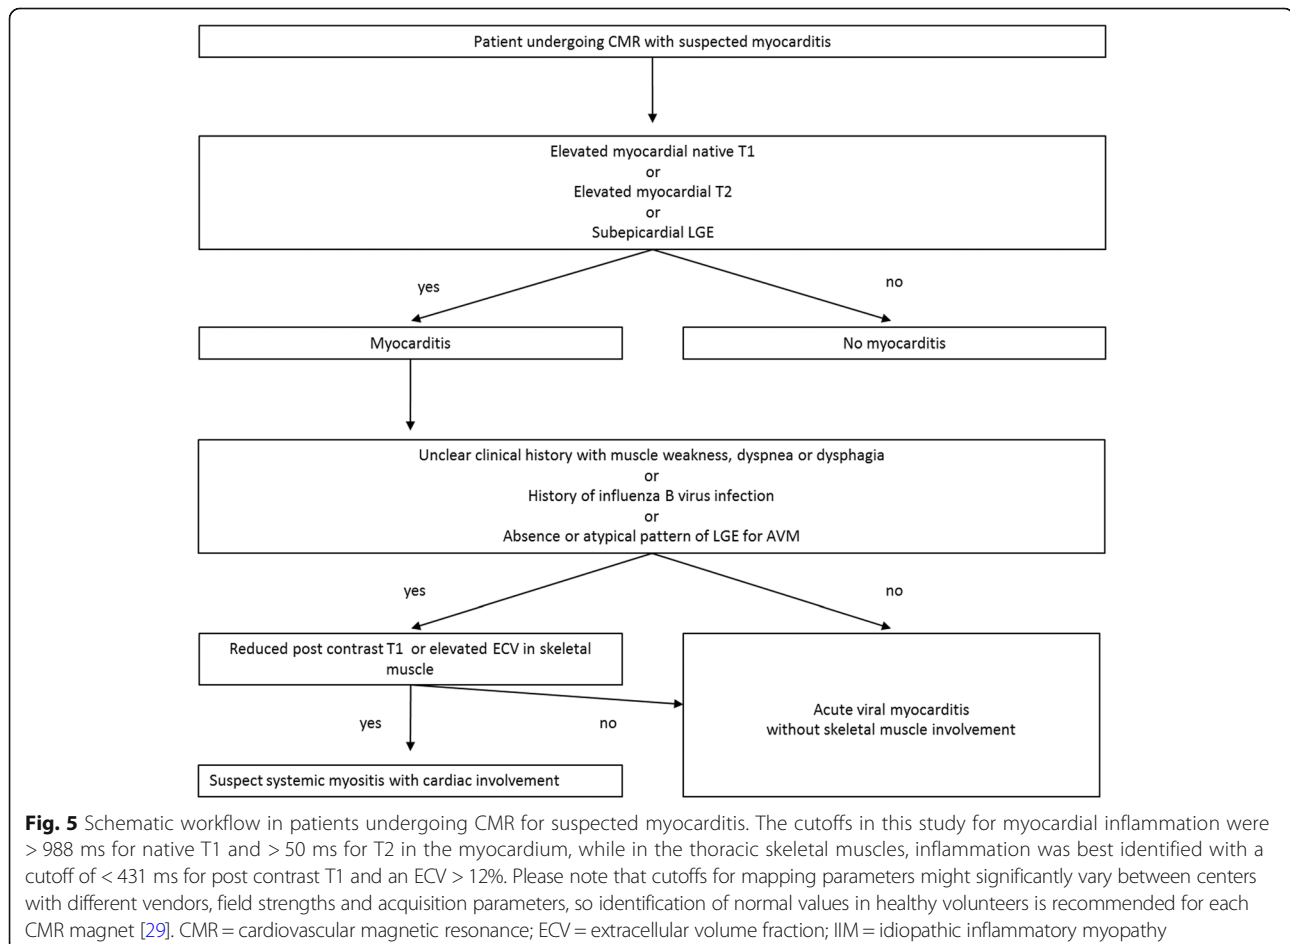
Patient undergoing CMR with suspected myocarditis

Elevated myocardial native T1
or
Elevated myocardial T2
or
Subepicardial LGE

yes

no

Myocarditis

No myocarditis

Unclear clinical history with muscle weakness, dyspnea or dysphagia
or
History of influenza B virus infection
or
Absence or atypical pattern of LGE for AVM

yes

no

Reduced post contrast T1 or elevated ECV in skeletal muscle

yes

no

Acute viral myocarditis without skeletal muscle involvement

Suspect systemic myositis with cardiac involvement

**Fig. 5** Schematic workflow in patients undergoing CMR for suspected myocarditis. The cutoffs in this study for myocardial inflammation were > 988 ms for native T1 and > 50 ms for T2 in the myocardium, while in the thoracic skeletal muscles, inflammation was best identified with a cutoff of < 431 ms for post contrast T1 and an ECV > 12%. Please note that cutoffs for mapping parameters might significantly vary between centers with different vendors, field strengths and acquisition parameters, so identification of normal values in healthy volunteers is recommended for each CMR magnet [29]. CMR = cardiovascular magnetic resonance; ECV = extracellular volume fraction; IIM = idiopathic inflammatory myopathy